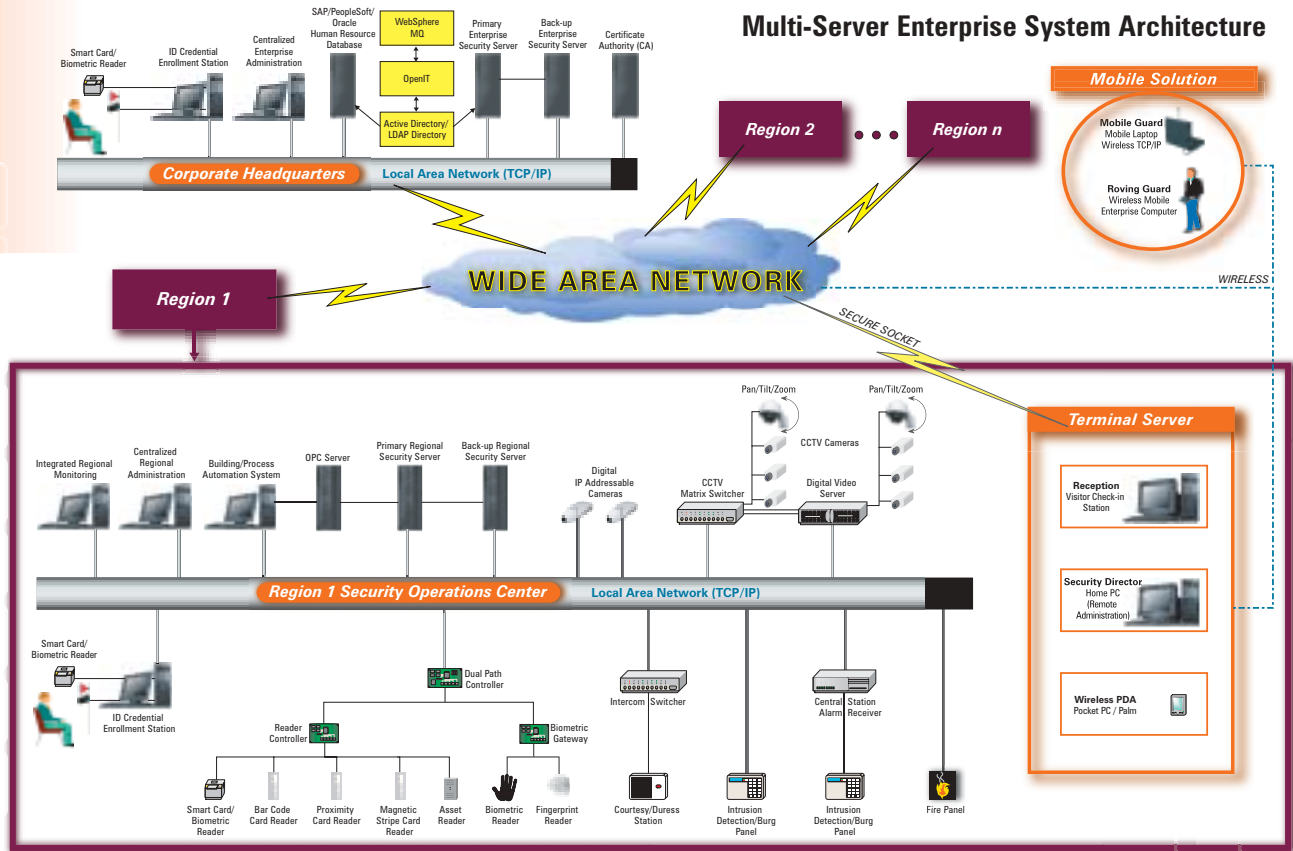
Multi-Server Enterprise System Architecture

Smart Card/ Biometric Reader

ID Credential Enrollment Station

Centralized Enterprise Administration

SAP/PeopleSoft/ Oracle Human Resource Database

WebSphere MQ

OpenIT

Active Directory/ LDAP Directory

Primary Enterprise Security Server

Back-up Enterprise Security Server

Certificate Authority (CA)

Corporate Headquarters

Local Area Network (TCP/IP)

Region 2

Region n

Mobile Solution

Mobile Guard
Mobile Laptop Wireless TCP/IP

Roving Guard
Wireless Mobile Enterprise Computer

WIDE AREA NETWORK

WIRELESS

Region 1

SECURE SOCKET

Terminal Server

Reception
Visitor Check-in Station

Security Director
Home PC (Remote Administration)

Wireless PDA
Pocket PC / Palm

Pan/Tilt/Zoom

Pan/Tilt/Zoom

CCTV Cameras

Integrated Regional Monitoring

Centralized Regional Administration

Building/Process Automation System

OPC Server

Primary Regional Security Server

Back-up Regional Security Server

Digital IP Addressable Cameras

CCTV Matrix Switcher

Digital Video Server

Region 1 Security Operations Center

Local Area Network (TCP/IP)

Smart Card/ Biometric Reader

ID Credential Enrollment Station

Dual Path Controller

Reader Controller

Biometric Gateway

Intercom Switcher

Central Station Alarm Receiver

Smart Card/ Biometric Reader

Bar Code Card Reader

Proximity Card Reader

Magnetic Stripe Card Reader

Asset Reader

Biometric Reader

Fingerprint Reader

Courtesy/Duress Station

Intrusion Detection/Burg Panel

Intrusion Detection/Burg Panel

Fire Panel